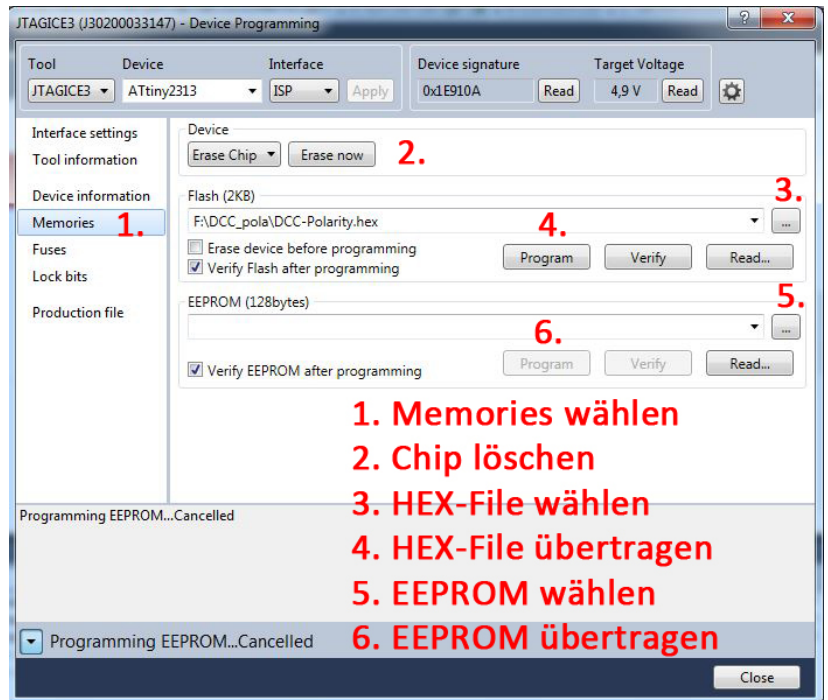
JTAGICE3 (J30200033147) - Device Programming

?
X

Tool
JTAGICE3
Device
ATtiny2313
Interface
ISP
Apply

Device signature
0x1E910A
Read
Target Voltage
4,9 V
Read

Interface settings
Tool information
Device information
Memories
1.
Fuses
Lock bits
Production file

Device
Erase Chip
Erase now
2.

Flash (2KB)
3.
F:\DCC_pola\DCC-Polarity.hex
...
4.
Erase device before programming
Verify Flash after programming
Program
Verify
Read...

EEPROM (128bytes)
5.
...
6.
Verify EEPROM after programming
Program
Verify
Read...

1. Memories wählen
2. Chip löschen
3. HEX-File wählen
4. HEX-File übertragen
5. EEPROM wählen
6. EEPROM übertragen

Programming EEPROM...Cancelled

Programming EEPROM...Cancelled

Close